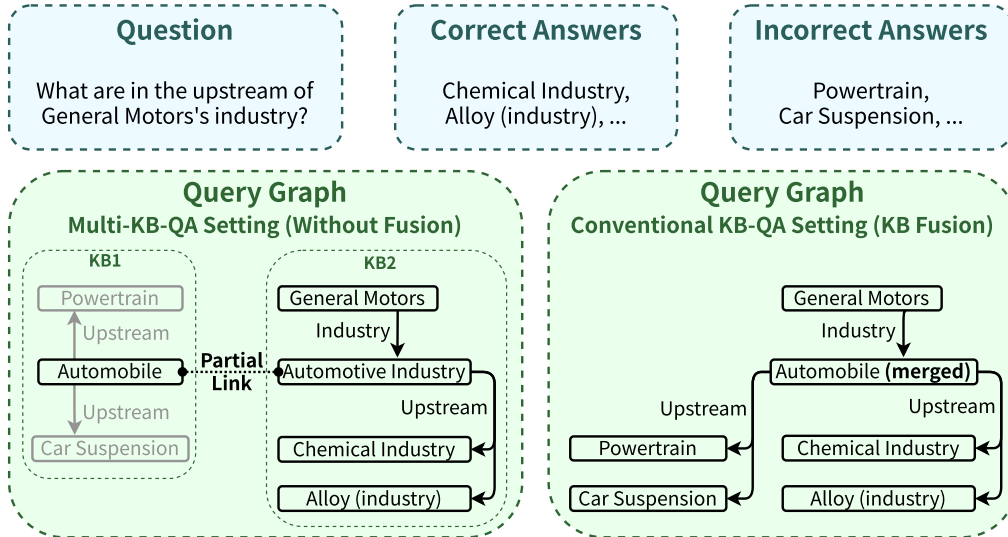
Question

What are in the upstream of General Motors's industry?

Correct Answers

Chemical Industry, Alloy (industry), ...

Incorrect Answers

Powertrain, Car Suspension, ...

Query Graph
Multi-KB-QA Setting (Without Fusion)

KB1

Powertrain

Upstream

Automobile

Upstream

Car Suspension

Partial Link

KB2

General Motors

Industry

Automotive Industry

Upstream

Chemical Industry

Alloy (industry)

Query Graph
Conventional KB-QA Setting (KB Fusion)

General Motors

Industry

Automobile **(merged)**

Upstream

Upstream

Powertrain

Car Suspension

Chemical Industry

Alloy (industry)